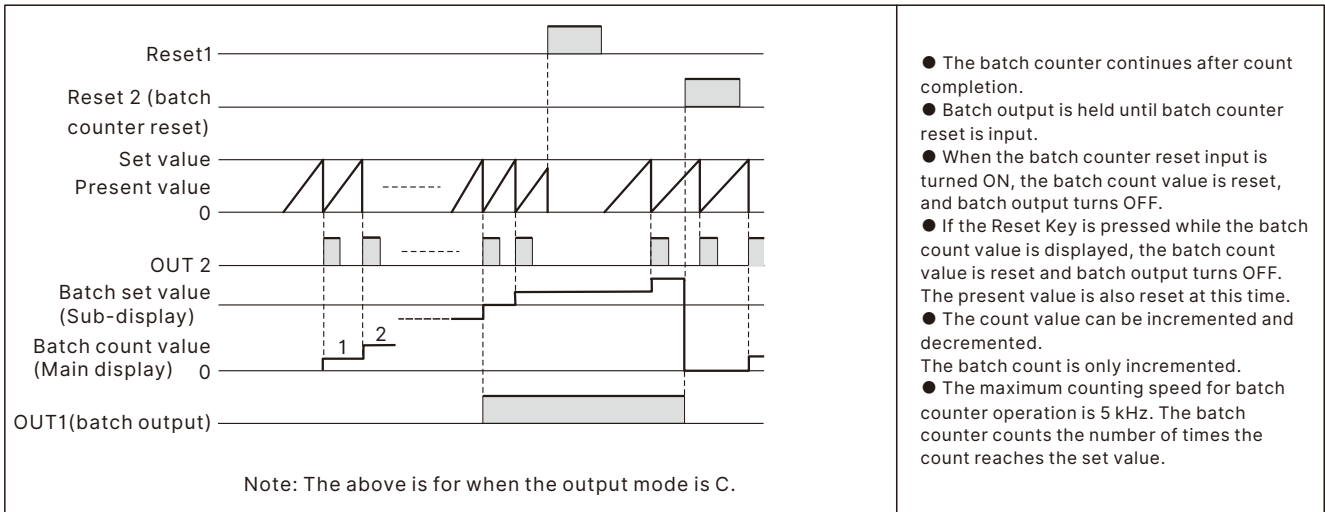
Reset1

Reset 2 (batch counter reset)

Set value

Present value

0

OUT 2

Batch set value (Sub-display)

Batch count value (Main display) 0

1

2

OUT1(batch output)

Note: The above is for when the output mode is C.

● The batch counter continues after count completion.
● Batch output is held until batch counter reset is input.
● When the batch counter reset input is turned ON, the batch count value is reset, and batch output turns OFF.
● If the Reset Key is pressed while the batch count value is displayed, the batch count value is reset and batch output turns OFF. The present value is also reset at this time.
● The count value can be incremented and decremented.
The batch count is only incremented.
● The maximum counting speed for batch counter operation is 5 kHz. The batch counter counts the number of times the count reaches the set value.